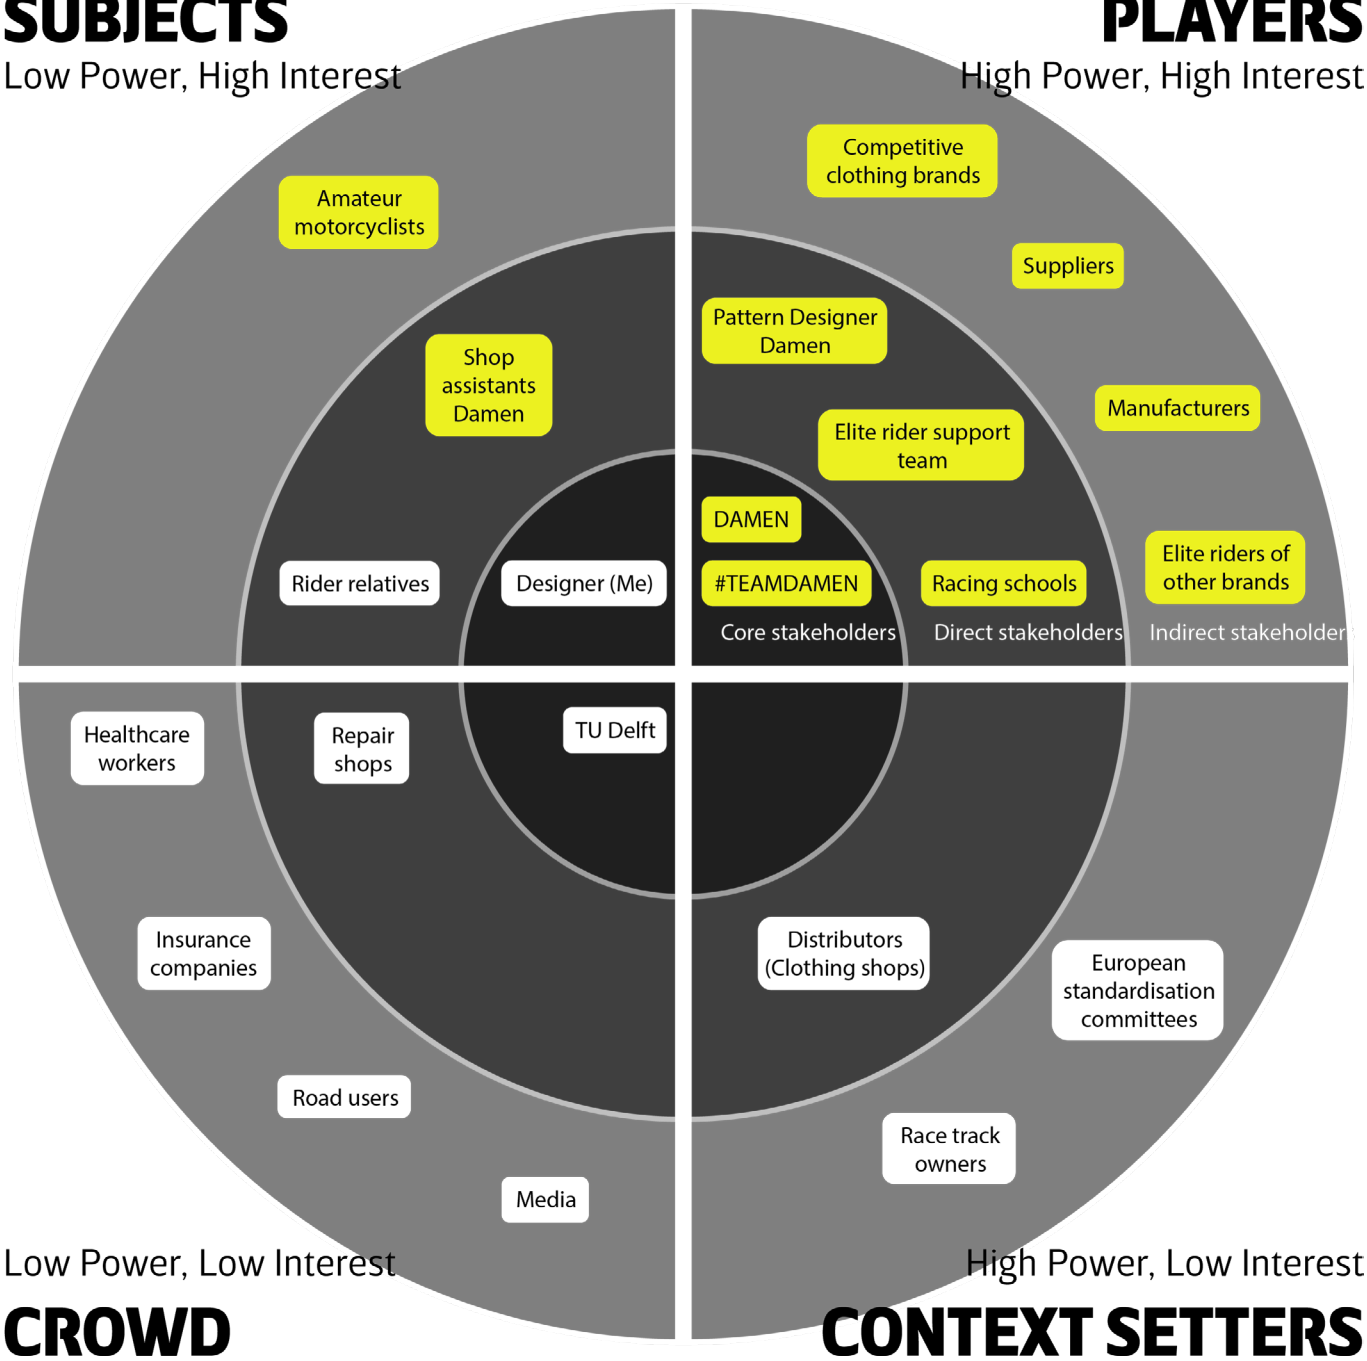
SUBJECTS
Low Power, High Interest

PLAYERS
High Power, High Interest

Competitive clothing brands

Amateur motorcyclists

Suppliers

Pattern Designer Damen

Shop assistants Damen

Manufacturers

Elite rider support team

DAMEN

Elite riders of other brands

Rider relatives

Designer (Me)

#TEAMDAMEN

Racing schools

Core stakeholders

Direct stakeholders

Indirect stakeholder

Healthcare workers

Repair shops

TU Delft

Insurance companies

Distributors (Clothing shops)

European standardisation committees

Road users

Race track owners

Media

Low Power, Low Interest
CROWD

High Power, Low Interest
CONTEXT SETTERS